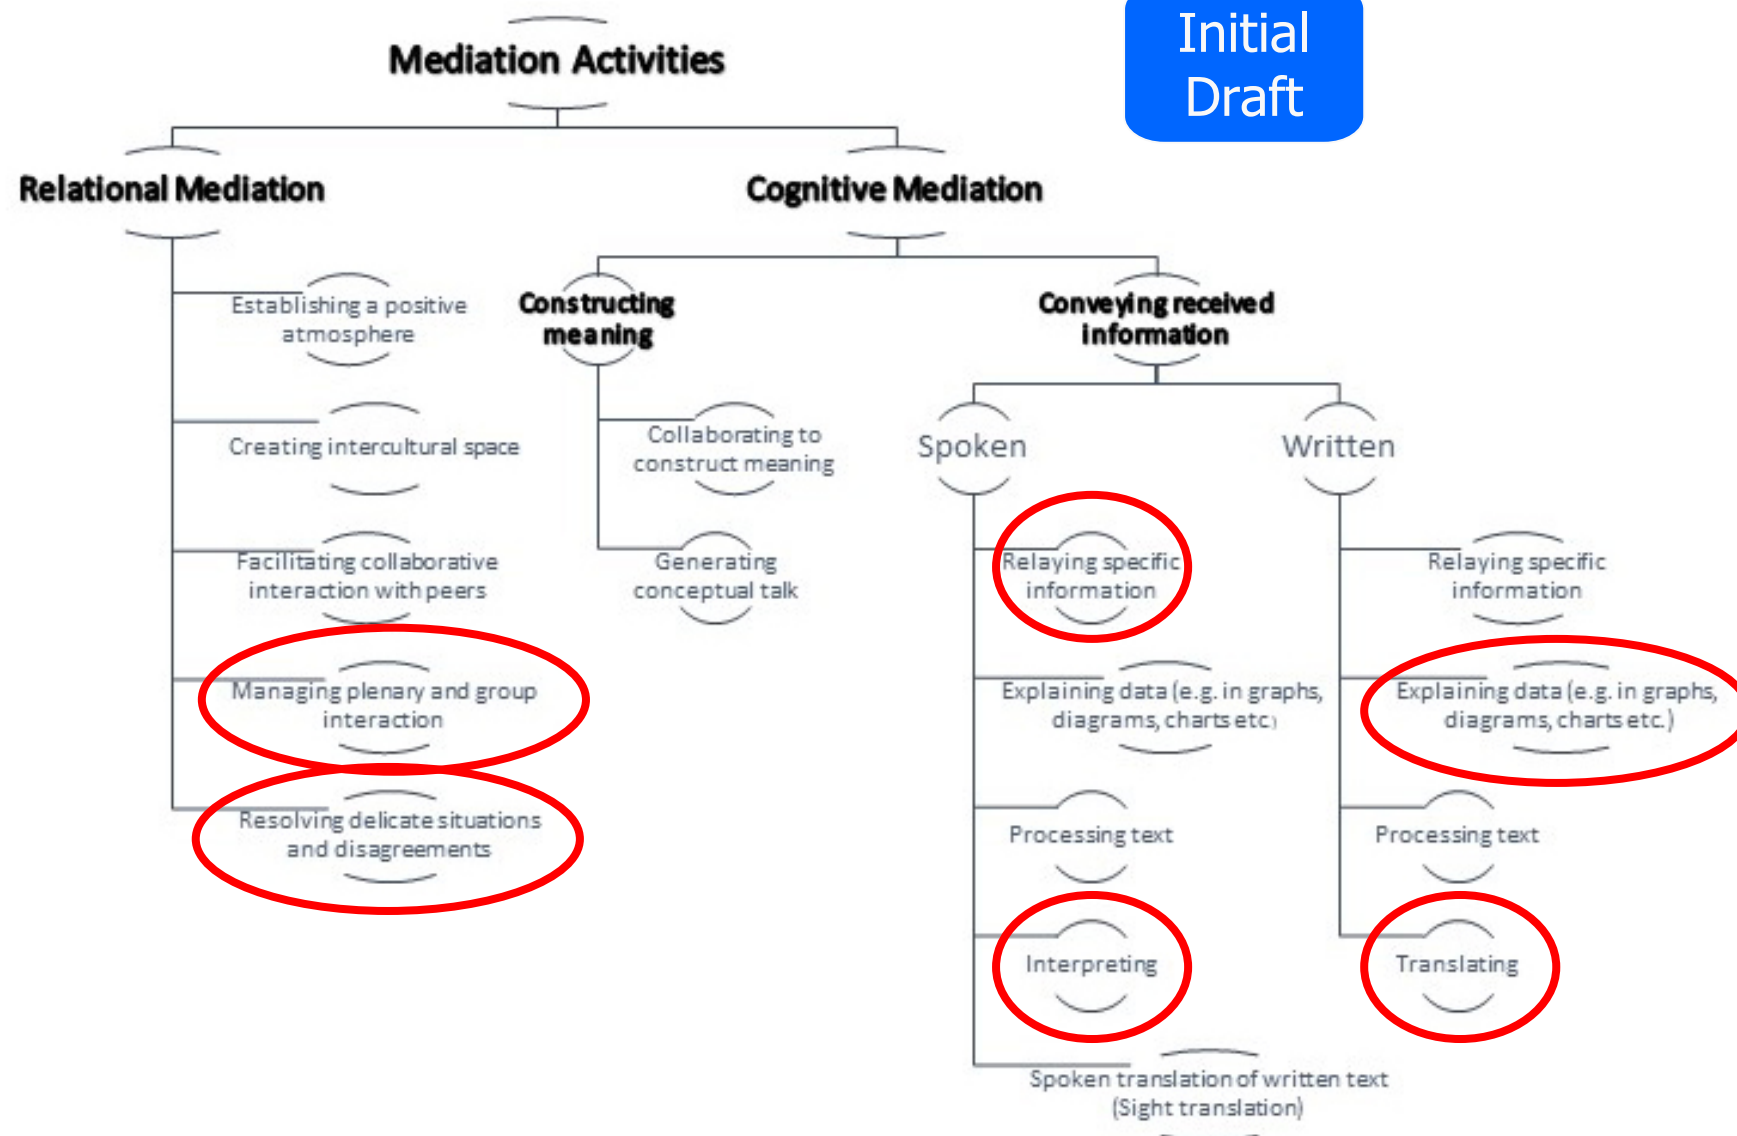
Initial Draft

Mediation Activities

Relational Mediation

Establishing a positive atmosphere

Creating intercultural space

Facilitating collaborative interaction with peers

Managing plenary and group interaction

Resolving delicate situations and disagreements

Cognitive Mediation

Constructing meaning

Collaborating to construct meaning

Generating conceptual talk

Conveying received information

Spoken

Relaying specific information

Explaining data (e.g. in graphs, diagrams, charts etc.)

Processing text

Interpreting

Spoken translation of written text (Sight translation)

Written

Relaying specific information

Explaining data (e.g. in graphs, diagrams, charts etc.)

Processing text

Translating